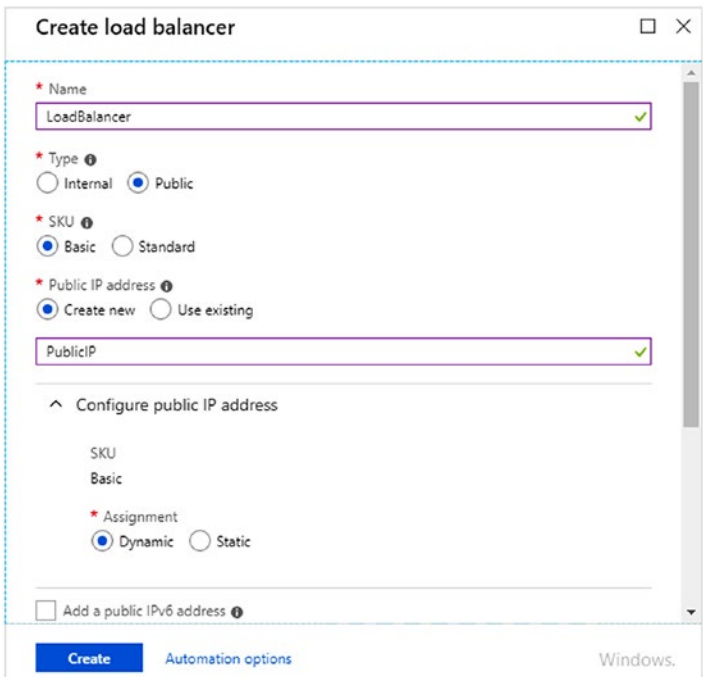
Create load balancer

* Name
LoadBalancer

* Type
Internal
Public

* SKU
Basic
Standard

* Public IP address
Create new
Use existing

PublicIP

Configure public IP address

SKU
Basic

* Assignment
Dynamic
Static

Add a public IPv6 address

Create
Automation options
Windows.